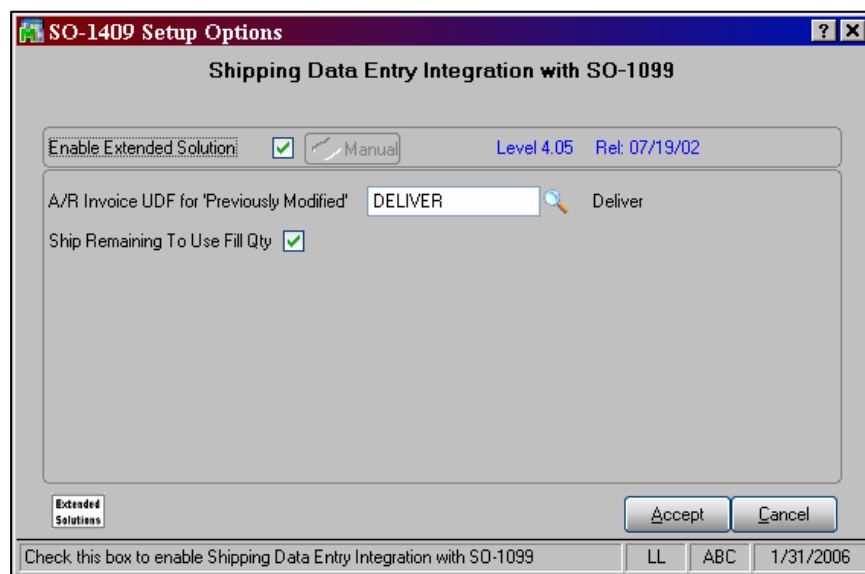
SO-1409 Setup Options

?

Shipping Data Entry Integration with SO-1099

Enable Extended Solution

Manual

Level 4.05

Rel: 07/19/02

A/R Invoice UDF for 'Previously Modified'

DELIVER

Deliver

Ship Remaining To Use Fill Qty

Extended Solutions

Accept

Cancel

Check this box to enable Shipping Data Entry Integration with SO-1099

LL

ABC

1/31/2006